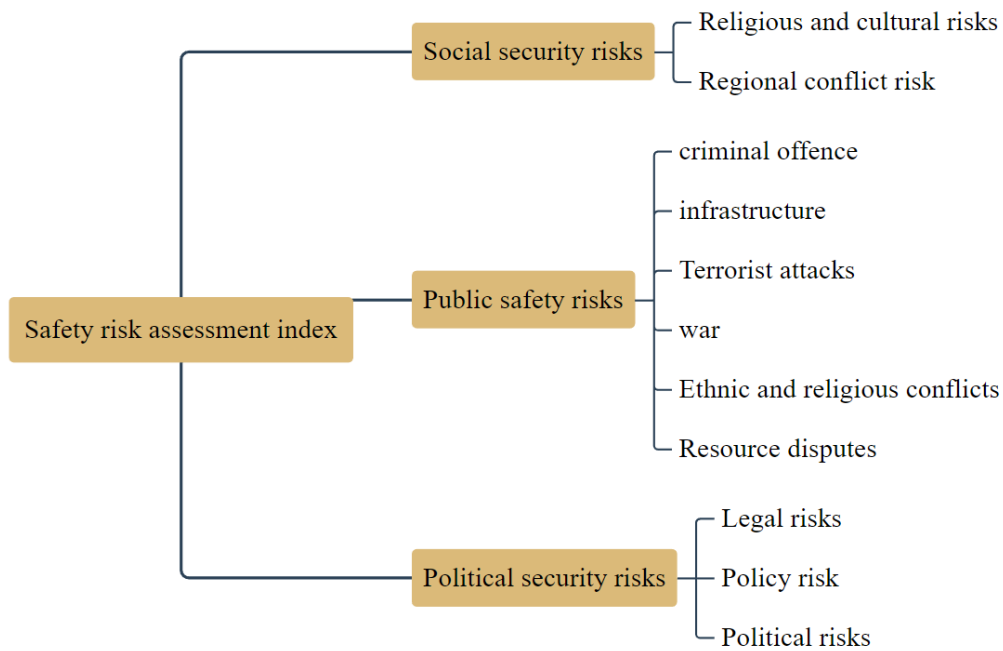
Safety risk assessment index

Social security risks

Religious and cultural risks

Regional conflict risk

Public safety risks

criminal offence

infrastructure

Terrorist attacks

war

Ethnic and religious conflicts

Resource disputes

Political security risks

Legal risks

Policy risk

Political risks